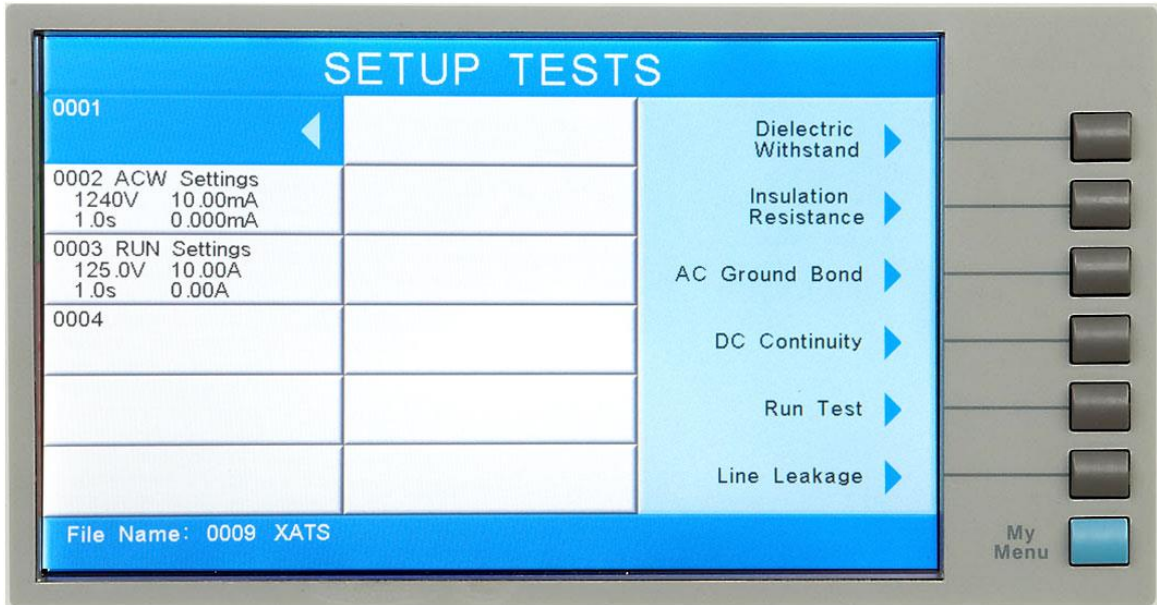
SETUP TESTS

0001

0002 ACW Settings
1240V 10.00mA
1.0s 0.000mA

0003 RUN Settings
125.0V 10.00A
1.0s 0.00A

0004

Dielectric Withstand

Insulation Resistance

AC Ground Bond

DC Continuity

Run Test

Line Leakage

File Name: 0009 XATS

My Menu